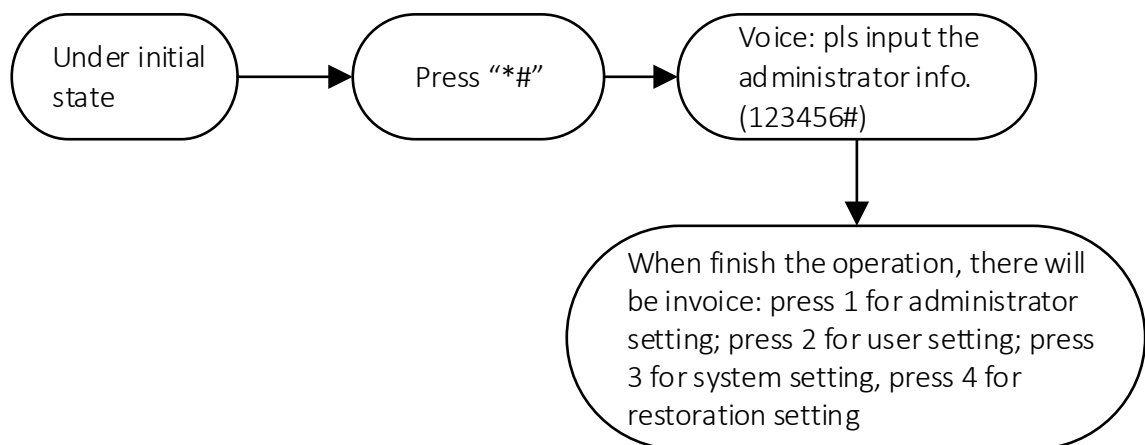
Under initial state

Press "*#"

Voice: pls input the administrator info. (123456#)

When finish the operation, there will be invoice: press 1 for administrator setting; press 2 for user setting; press 3 for system setting, press 4 for restoration setting